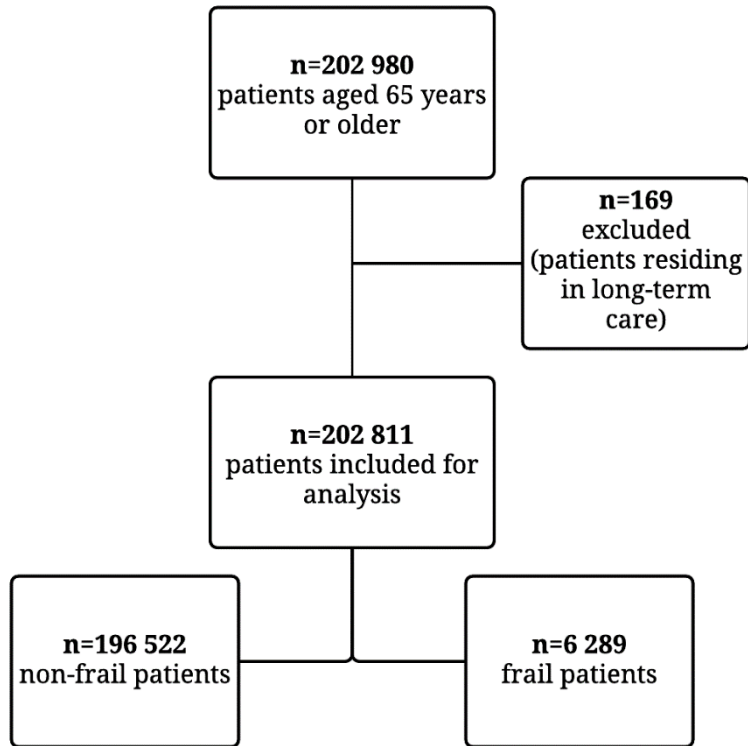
**n=202 980**
patients aged 65 years or older

**n=169**
excluded (patients residing in long-term care)

**n=202 811**
patients included for analysis

**n=196 522**
non-frail patients

**n=6 289**
frail patients